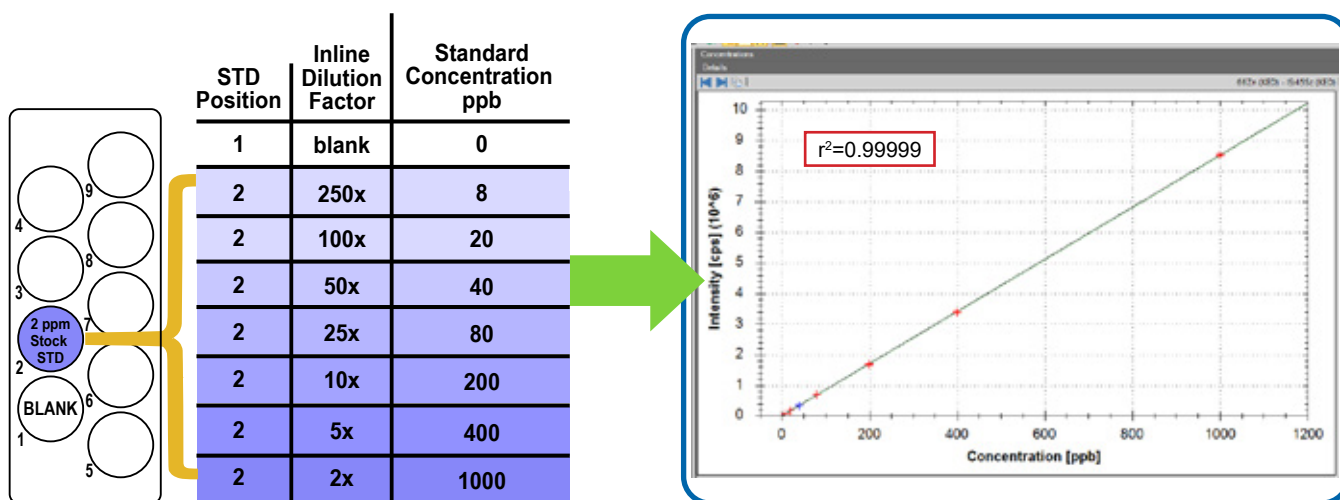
9
4
8
3
7
2 ppm Stock STD
2
6
BLANK
1
5

| STD Position | Inline Dilution Factor | Standard Concentration ppb |
|---|---|---|
| 1 | blank | 0 |
| 2 | 250x | 8 |
| 2 | 100x | 20 |
| 2 | 50x | 40 |
| 2 | 25x | 80 |
| 2 | 10x | 200 |
| 2 | 5x | 400 |
| 2 | 2x | 1000 |

Concentrations
Details
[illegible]

$r^2$=0.99999

Intensity [cps] (10^6)
0
1
2
3
4
5
6
7
8
9
10
0
200
400
600
800
1000
1200
Concentration [ppb]